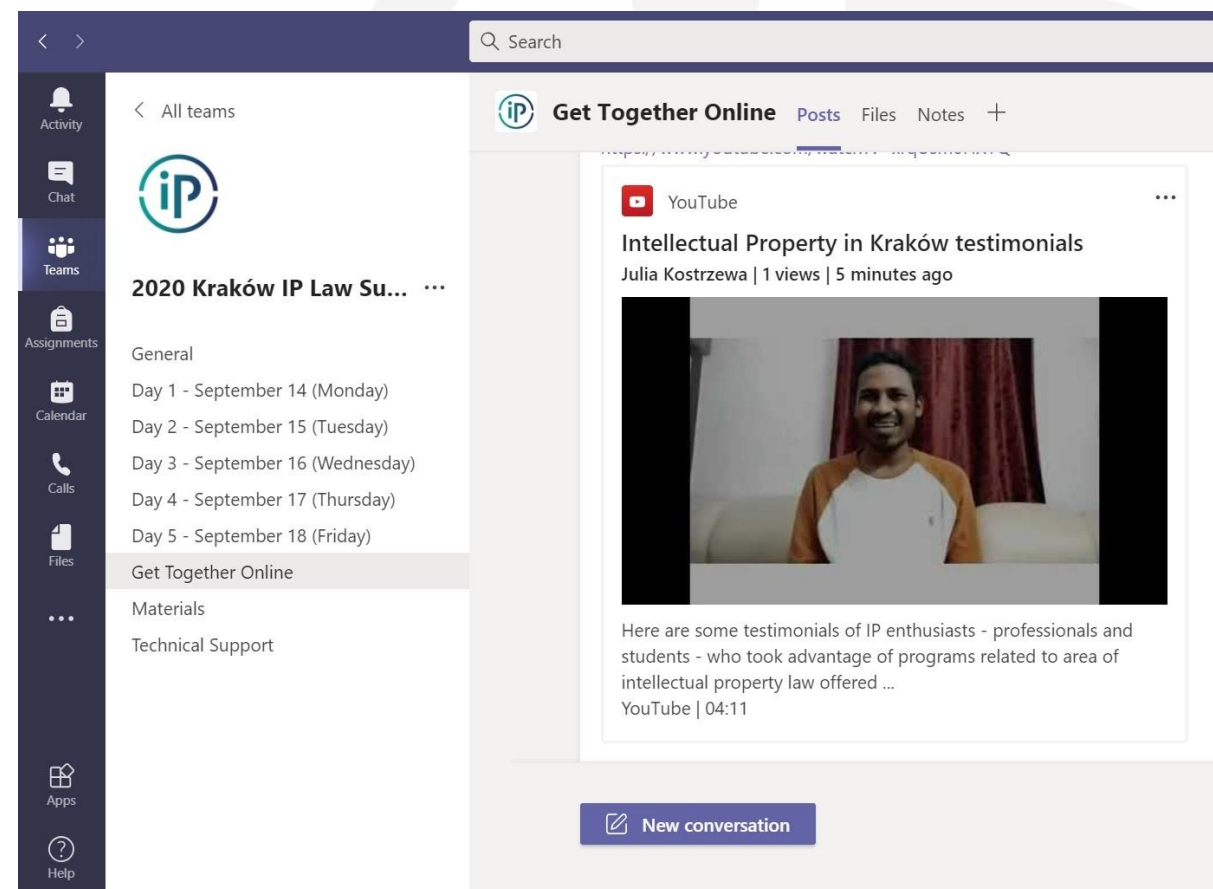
Search

Activity
Chat
Teams
Assignments
Calendar
Calls
Files
...
Apps
Help

All teams

iP

2020 Kraków IP Law Su... ···

General
Day 1 - September 14 (Monday)
Day 2 - September 15 (Tuesday)
Day 3 - September 16 (Wednesday)
Day 4 - September 17 (Thursday)
Day 5 - September 18 (Friday)
Get Together Online
Materials
Technical Support

iP Get Together Online Posts Files Notes +

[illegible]

YouTube ···
Intellectual Property in Kraków testimonials
Julia Kostrzewa | 1 views | 5 minutes ago

Here are some testimonials of IP enthusiasts - professionals and students - who took advantage of programs related to area of intellectual property law offered ...
YouTube | 04:11

New conversation